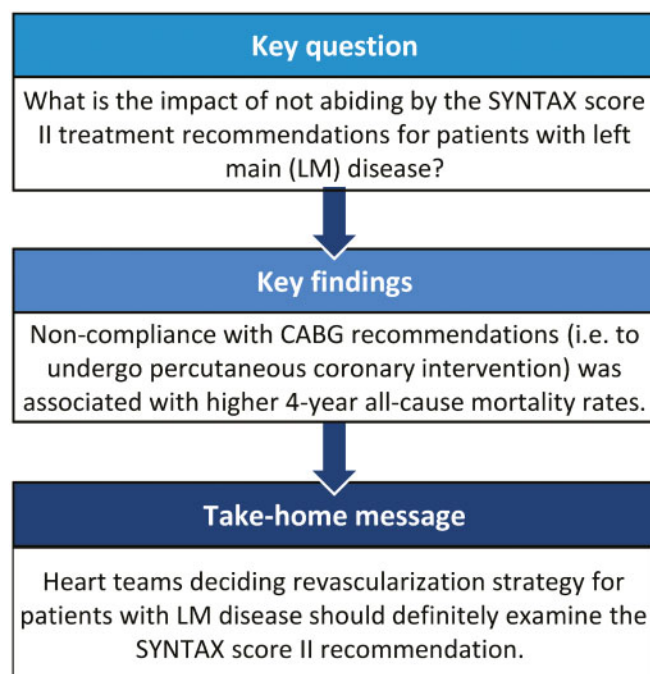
Key question

What is the impact of not abiding by the SYNTAX score II treatment recommendations for patients with left main (LM) disease?

Key findings

Non-compliance with CABG recommendations (i.e. to undergo percutaneous coronary intervention) was associated with higher 4-year all-cause mortality rates.

Take-home message

Heart teams deciding revascularization strategy for patients with LM disease should definitely examine the SYNTAX score II recommendation.